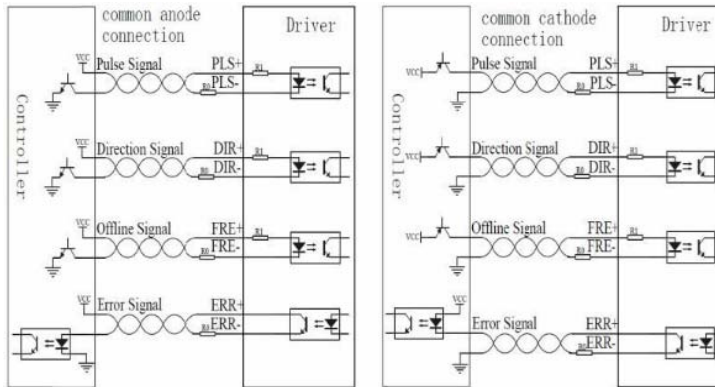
common anode connection

Driver

Controller

VCC

Pulse Signal

PLS+

PLS-

R1

R0

VCC

Direction Signal

DIR+

DIR-

R1

R0

VCC

Offline Signal

FRE+

FRE-

R1

R0

VCC

Error Signal

ERR+

ERR-

R0

common cathode connection

Driver

Controller

VCC

Pulse Signal

PLS+

PLS-

R1

R0

VCC

Direction Signal

DIR+

DIR-

R1

R0

VCC

Offline Signal

FRE+

FRE-

R1

R0

VCC

Error Signal

ERR+

ERR-

R0